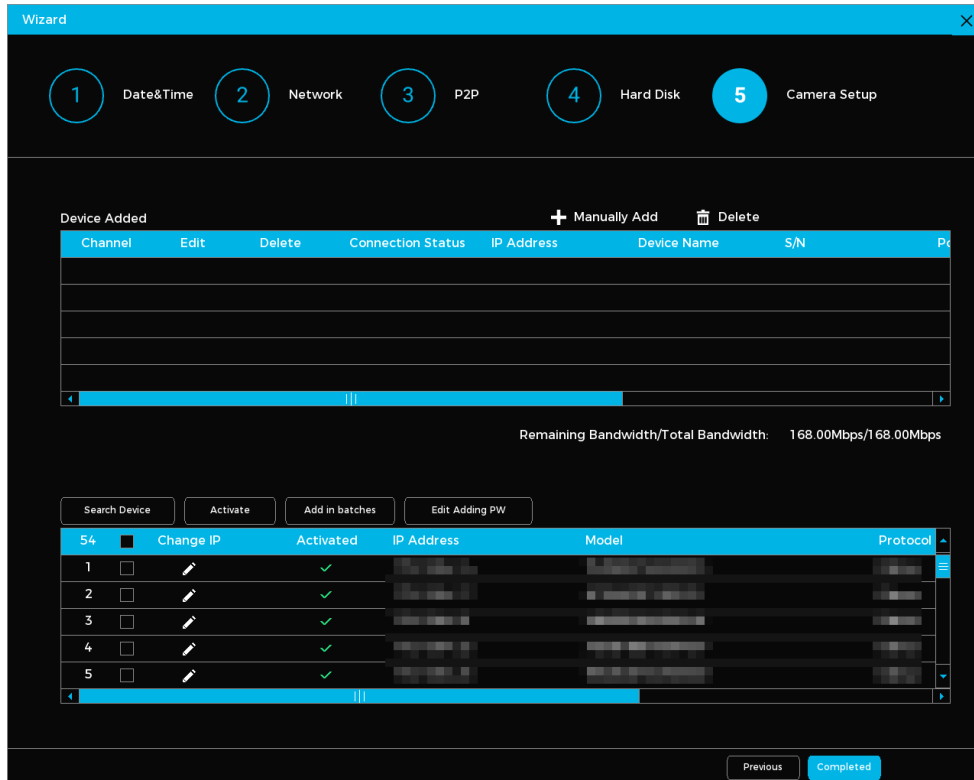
Wizard

1 Date&Time 2 Network 3 P2P 4 Hard Disk 5 Camera Setup

Device Added

Manually Add Delete

| Channel | Edit | Delete | Connection Status | IP Address | Device Name | S/N | Po |
|---|---|---|---|---|---|---|---|
| | | | | | | | |
| | | | | | | | |
| | | | | | | | |
| | | | | | | | |
| | | | | | | | |

Remaining Bandwidth/Total Bandwidth: 168.00Mbps/168.00Mbps

Search Device Activate Add in batches Edit Adding PW

| 54 | | Change IP | Activated | IP Address | Model | Protocol |
|---|---|---|---|---|---|---|
| 1 | | | ✓ | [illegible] | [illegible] | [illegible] |
| 2 | | | ✓ | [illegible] | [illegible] | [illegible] |
| 3 | | | ✓ | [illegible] | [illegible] | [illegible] |
| 4 | | | ✓ | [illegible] | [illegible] | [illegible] |
| 5 | | | ✓ | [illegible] | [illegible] | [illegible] |

Previous Completed